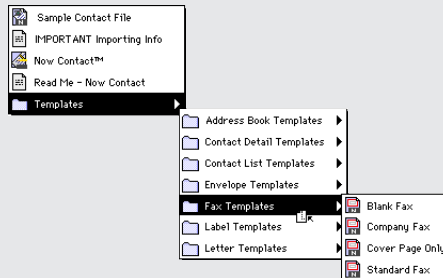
Sample Contact File
IMPORTANT Importing Info
Now Contact™
Read Me - Now Contact
Templates

Address Book Templates
Contact Detail Templates
Contact List Templates
Envelope Templates
Fax Templates
Label Templates
Letter Templates

Blank Fax
Company Fax
Cover Page Only
Standard Fax